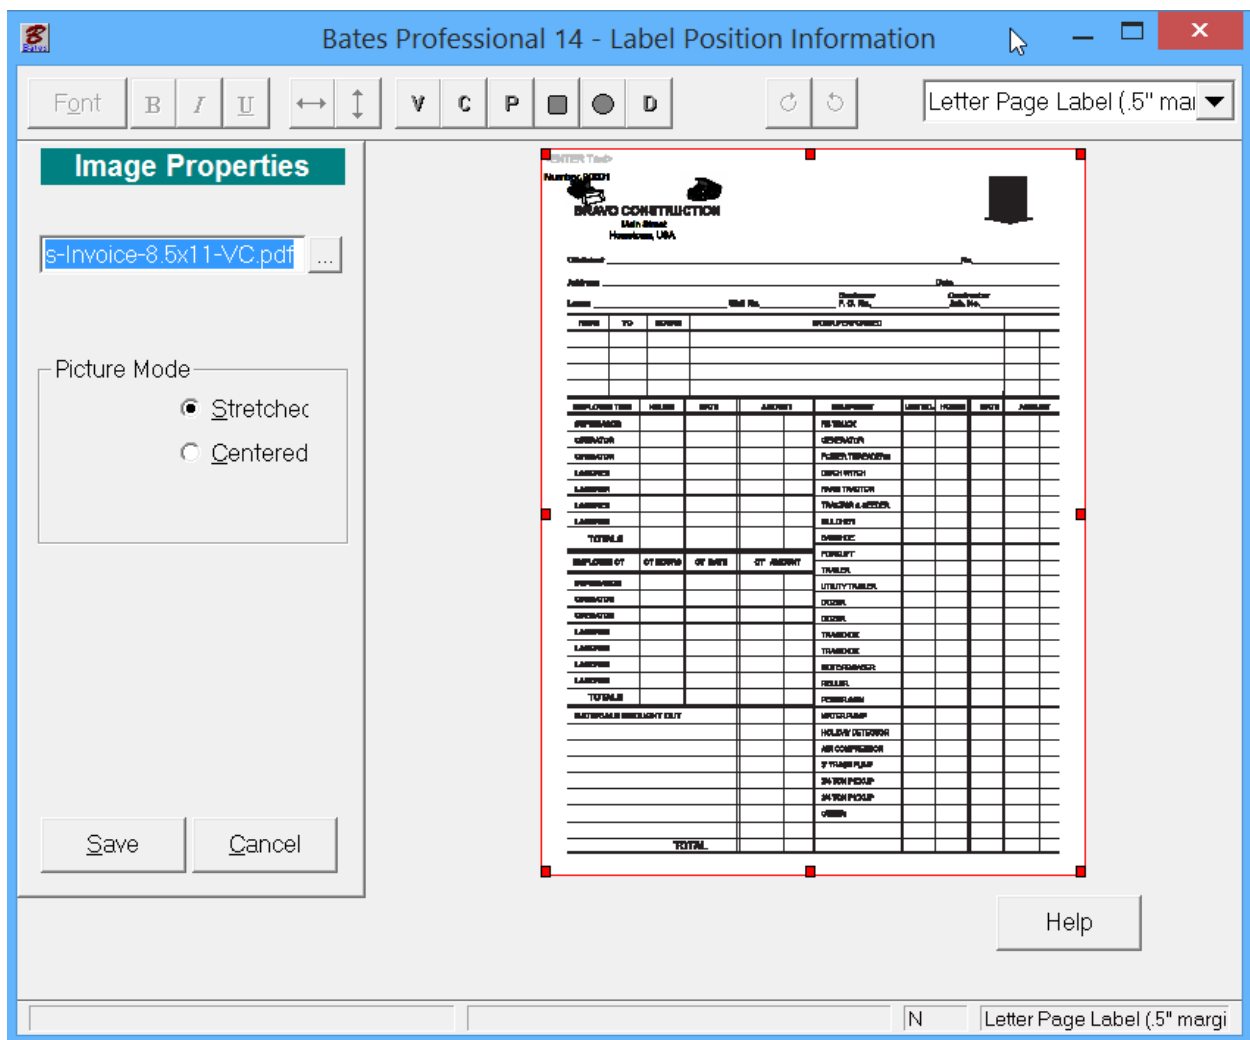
Bates Professional 14 - Label Position Information

Font B I U V C P D

Letter Page Label (.5" mai

Image Properties

s-Invoice-8.5x11-VC.pdf ...

Picture Mode

Stretchec

Centered

Save Cancel

ENTER Text

Number: 00001

BRAVO CONSTRUCTION

Main Street

Hometown, USA

Customer

Address

Date

Lease

Well No.

P. O. No.

Job No.

WORK PERFORMED

SUPERVISOR

OPERATOR

LABORER

TOTALS

EQUIPMENT

TRUCK

GENERATOR

POWER TRENCHER

DITCH WITCH

FARM TRACTOR

BULLDOZER

FORKLIFT

TRAILER

UTILITY TRAILER

DOZER

TRACKHOE

BACKHOE

ROLLER

WATER PUMP

AIR COMPRESSOR

PICKUP

MATERIALS BROUGHT OUT

TOTAL

Help

N

Letter Page Label (.5" margi